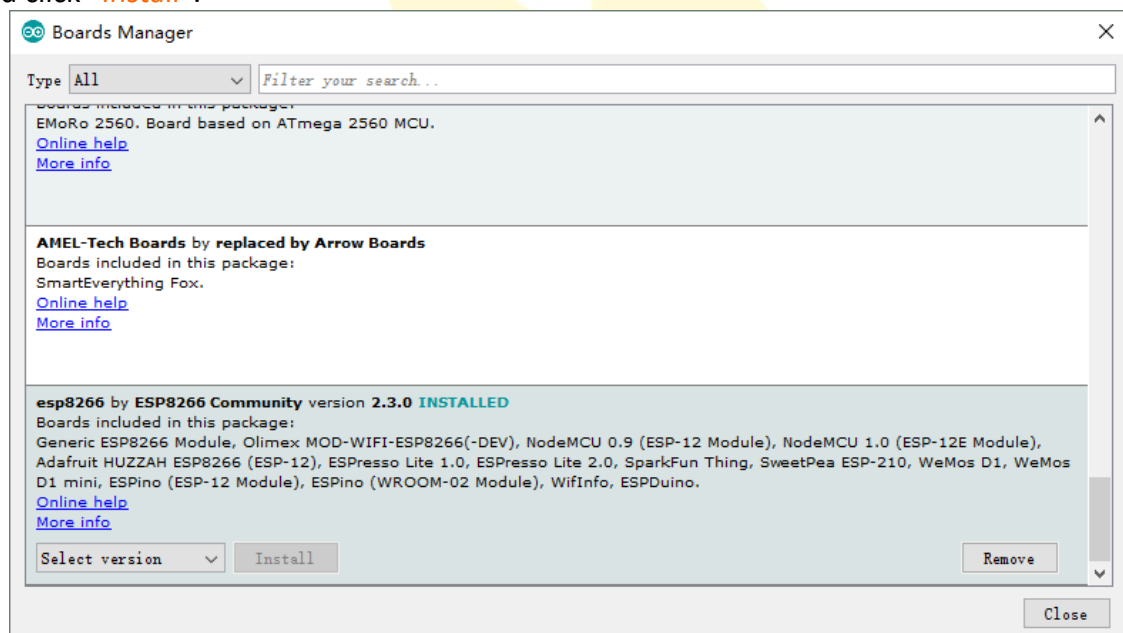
d click "Install".

Boards Manager

Type All

Filter your search...

Boards included in this package:
EMoRo 2560. Board based on ATmega 2560 MCU.
Online help
More info

**AMEL-Tech Boards** by **replaced by Arrow Boards**
Boards included in this package:
SmartEverything Fox.
Online help
More info

**esp8266** by **ESP8266 Community** version **2.3.0** **INSTALLED**
Boards included in this package:
Generic ESP8266 Module, Olimex MOD-WIFI-ESP8266(-DEV), NodeMCU 0.9 (ESP-12 Module), NodeMCU 1.0 (ESP-12E Module), Adafruit HUZZAH ESP8266 (ESP-12), ESPresso Lite 1.0, ESPresso Lite 2.0, SparkFun Thing, SweetPea ESP-210, WeMos D1, WeMos D1 mini, ESPino (ESP-12 Module), ESPino (WROOM-02 Module), WifInfo, ESPDuino.
Online help
More info

Select version

Install

Remove

Close